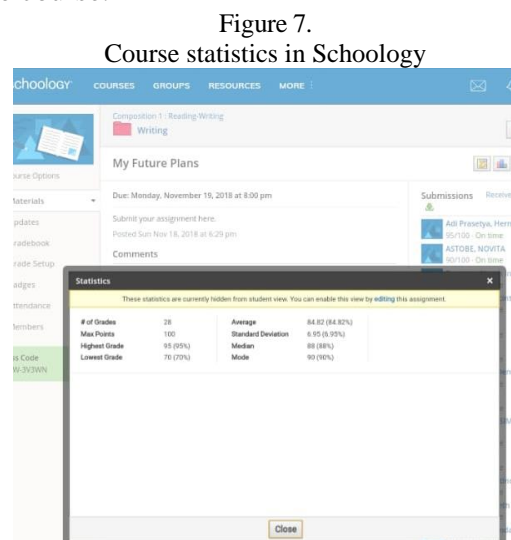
Figure 7.
Course statistics in Schoology

choology COURSES GROUPS RESOURCES MORE

Composition 1 · Reading-Writing
Writing

My Future Plans

ourse Options
laterials
pdates
radebook
rade Setup
adges
ttendance
lembers
is Code
W-3V3WN

Due: Monday, November 19, 2018 at 8:00 pm

Submit your assignment here.
Posted Sun Nov 18, 2018 at 6:29 pm

Comments

Submissions Receive

Adi Prasetya, Hern
95/100 · On time
ASTOBE, NOVITA
90/100 · On time

Statistics

These statistics are currently hidden from student view. You can enable this view by editing this assignment.

| | | | |
|---|---|---|---|
| # of Grades | 28 | Average | 84.82 (84.82%) |
| Max Points | 100 | Standard Deviation | 6.95 (6.95%) |
| Highest Grade | 95 (95%) | Median | 88 (88%) |
| Lowest Grade | 70 (70%) | Mode | 90 (90%) |

Close